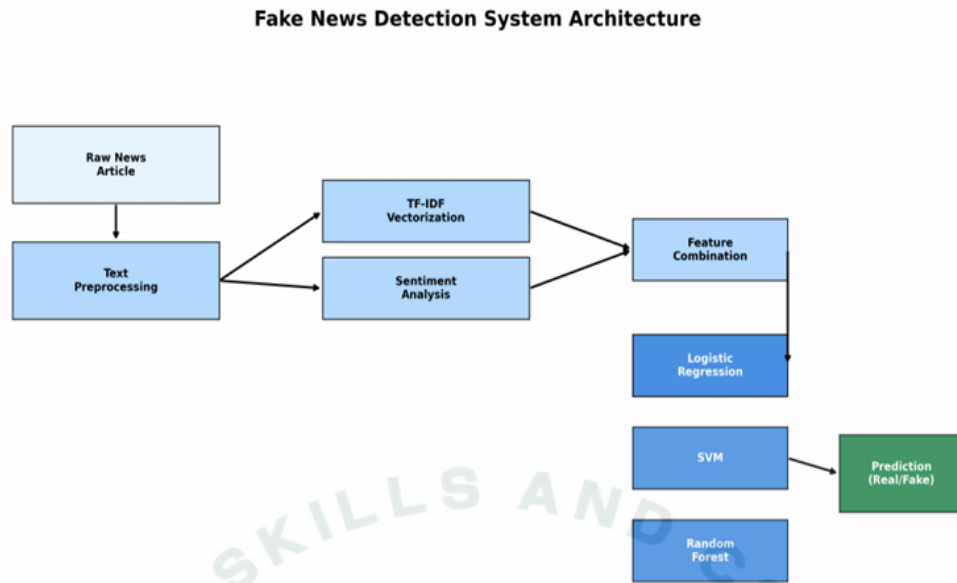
Fake News Detection System Architecture

Raw News Article

Text Preprocessing

TF-IDF Vectorization

Sentiment Analysis

Feature Combination

Logistic Regression

SVM

Random Forest

Prediction (Real/Fake)

SKILLS AND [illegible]